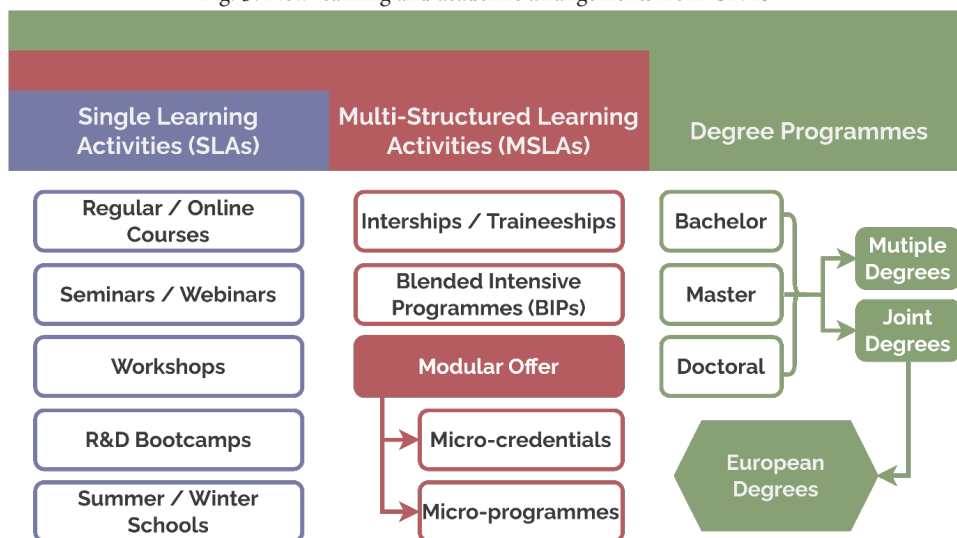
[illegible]

Single Learning Activities (SLAs)

Multi-Structured Learning Activities (MSLAs)

Degree Programmes

Regular / Online Courses

Seminars / Webinars

Workshops

R&D Bootcamps

Summer / Winter Schools

Interships / Traineeships

Blended Intensive Programmes (BIPs)

Modular Offer

Micro-credentials

Micro-programmes

Bachelor

Master

Doctoral

Mutiple Degrees

Joint Degrees

European Degrees